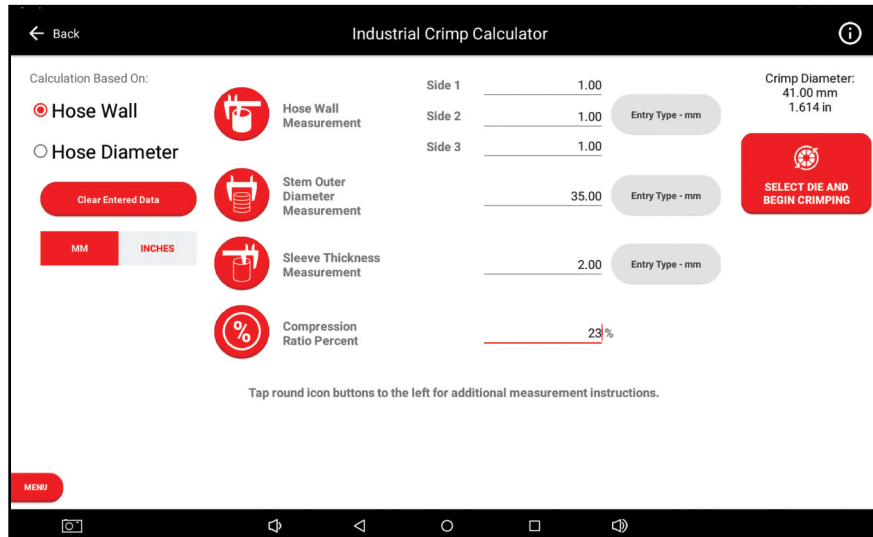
← Back

Industrial Crimp Calculator

Calculation Based On:

Hose Wall

Hose Diameter

Clear Entered Data

| MM | INCHES |
|---|---|

Hose Wall Measurement

Side 1 1.00

Side 2 1.00

Side 3 1.00

Entry Type - mm

Stem Outer Diameter Measurement

35.00

Entry Type - mm

Sleeve Thickness Measurement

2.00

Entry Type - mm

Compression Ratio Percent

23 %

Crimp Diameter:
41.00 mm
1.614 in

SELECT DIE AND BEGIN CRIMPING

Tap round icon buttons to the left for additional measurement instructions.

MENU